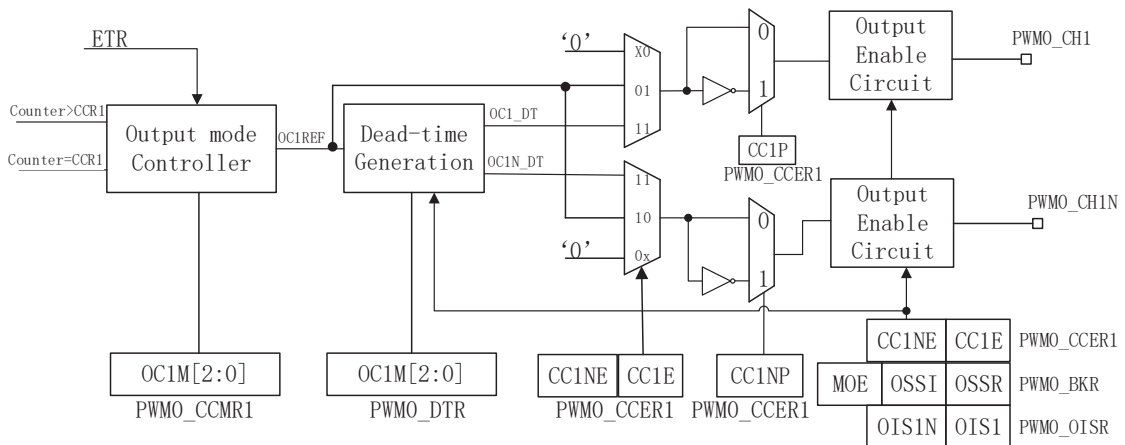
ETR

Counter>CCR1
Counter=CCR1

Output mode Controller

OC1REF

Dead-time Generation

OC1_DT
OC1N_DT

'0'
X0
01
11

'0'
11
10
0x

0
1

0
1

CC1P
PWMO_CCER1

Output Enable Circuit

PWMO_CH1

Output Enable Circuit

PWMO_CH1N

OC1M[2:0]
PWMO_CCMR1

OC1M[2:0]
PWMO_DTR

| CC1NE | CC1E |
|---|---|

PWMO_CCER1

CC1NP
PWMO_CCER1

| | CC1NE | CC1E | PWMO_CCER1 |
|---|---|---|---|
| MOE | OSSI | OSSR | PWMO_BKR |
| | OIS1N | OIS1 | PWMO_OISR |